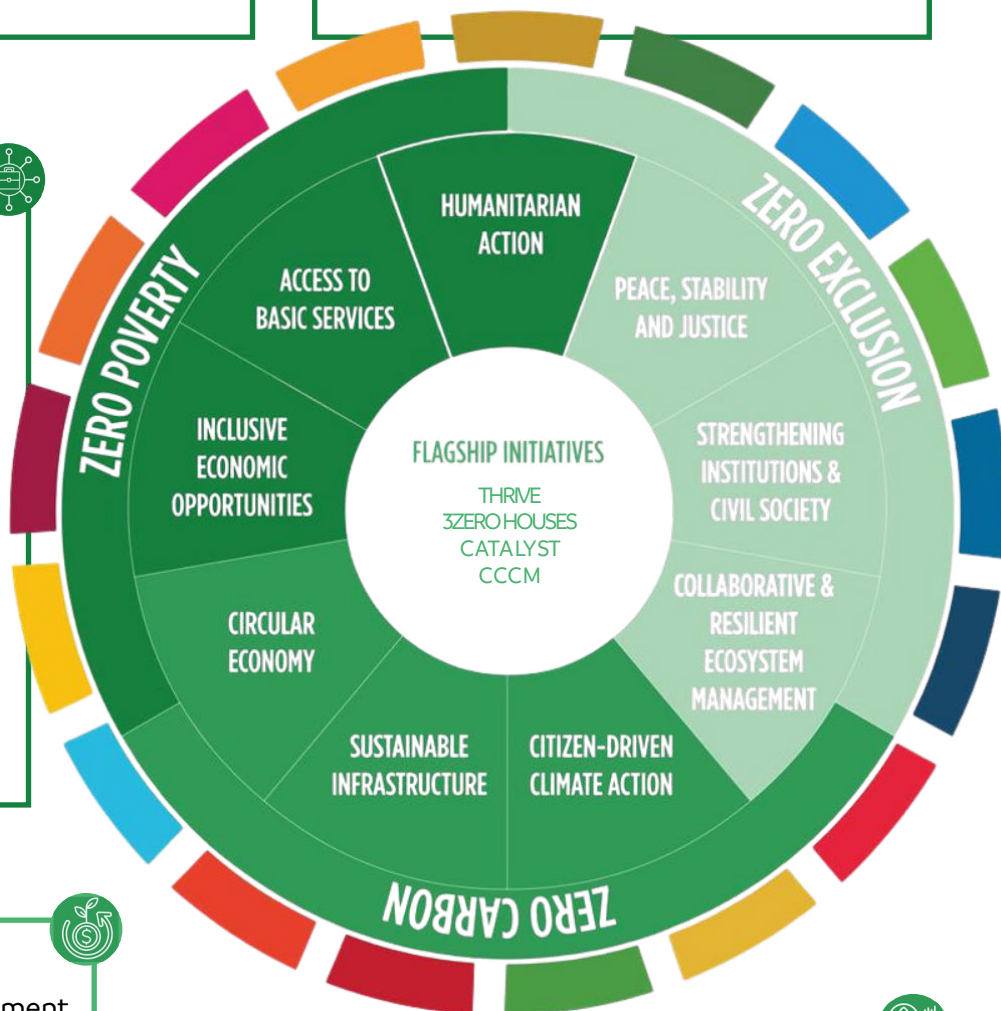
ZERO POVERTY

ZERO EXCLUSION

ZERO CARBON

HUMANITARIAN ACTION

ACCESS TO BASIC SERVICES

PEACE, STABILITY AND JUSTICE

INCLUSIVE ECONOMIC OPPORTUNITIES

FLAGSHIP INITIATIVES

THRIVE
3ZERO HOUSES
CATALYST
CCCM

STRENGTHENING INSTITUTIONS & CIVIL SOCIETY

COLLABORATIVE & RESILIENT ECOSYSTEM MANAGEMENT

CIRCULAR ECONOMY

SUSTAINABLE INFRASTRUCTURE

CITIZEN-DRIVEN CLIMATE ACTION

ment